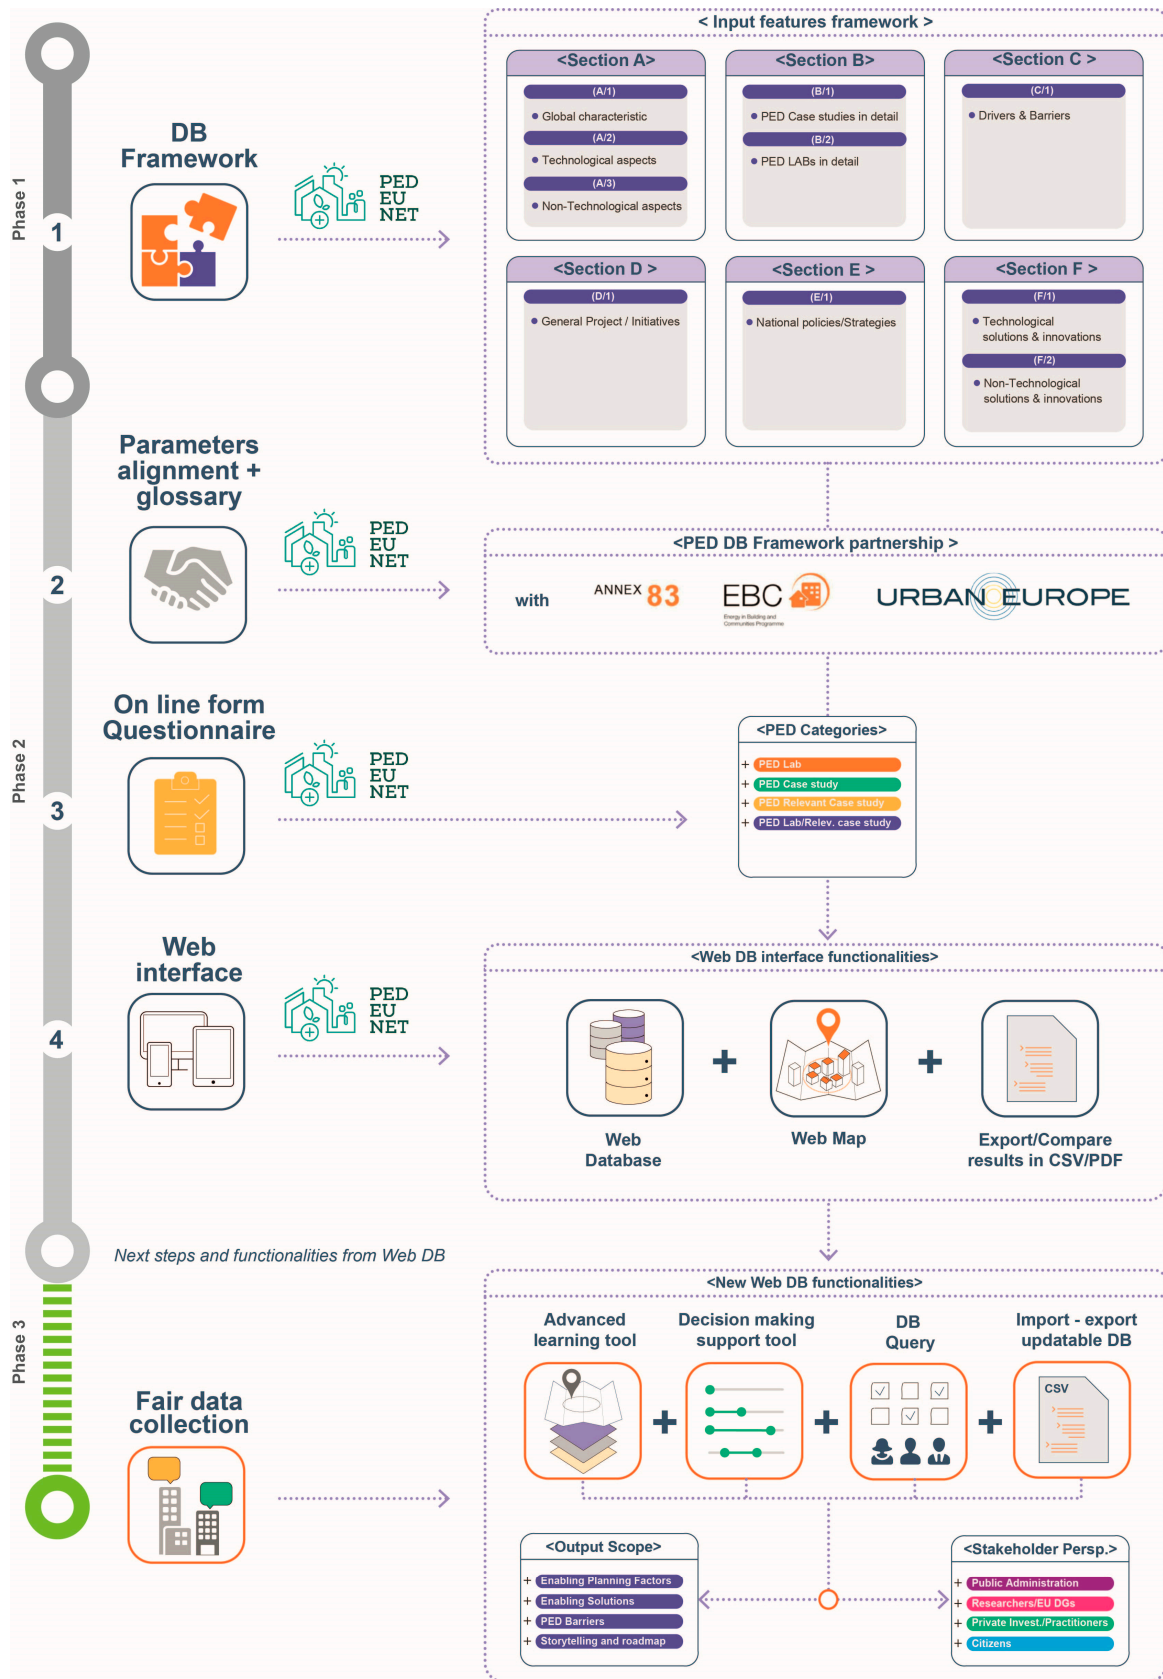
Phase 1

1

DB Framework

PED EU NET

< Input features framework >

<Section A>
(A/1)
Global characteristic
(A/2)
Technological aspects
(A/3)
Non-Technological aspects

<Section B>
(B/1)
PED Case studies in detail
(B/2)
PED LABs in detail

<Section C >
(C/1)
Drivers & Barriers

<Section D >
(D/1)
General Project / Initiatives

<Section E >
(E/1)
National policies/Strategies

<Section F >
(F/1)
Technological solutions & innovations
(F/2)
Non-Technological solutions & innovations

Phase 2

2

Parameters alignment + glossary

PED EU NET

<PED DB Framework partnership >

with ANNEX 83 EBC Energy in Buildings and Communities Programme URBAN EUROPE

3

On line form Questionnaire

PED EU NET

<PED Categories>
+ PED Lab
+ PED Case study
+ PED Relevant Case study
+ PED Lab/Relev. case study

4

Web interface

PED EU NET

<Web DB interface functionalities>

Web Database + Web Map + Export/Compare results in CSV/PDF

Next steps and functionalities from Web DB

Phase 3

Fair data collection

<New Web DB functionalities>

Advanced learning tool + Decision making support tool + DB Query + Import - export updatable DB

CSV

<Output Scope>
+ Enabling Planning Factors
+ Enabling Solutions
+ PED Barriers
+ Storytelling and roadmap

<Stakeholder Persp.>
+ Public Administration
+ Researchers/EU DGs
+ Private Invest./Practitioners
+ Citizens